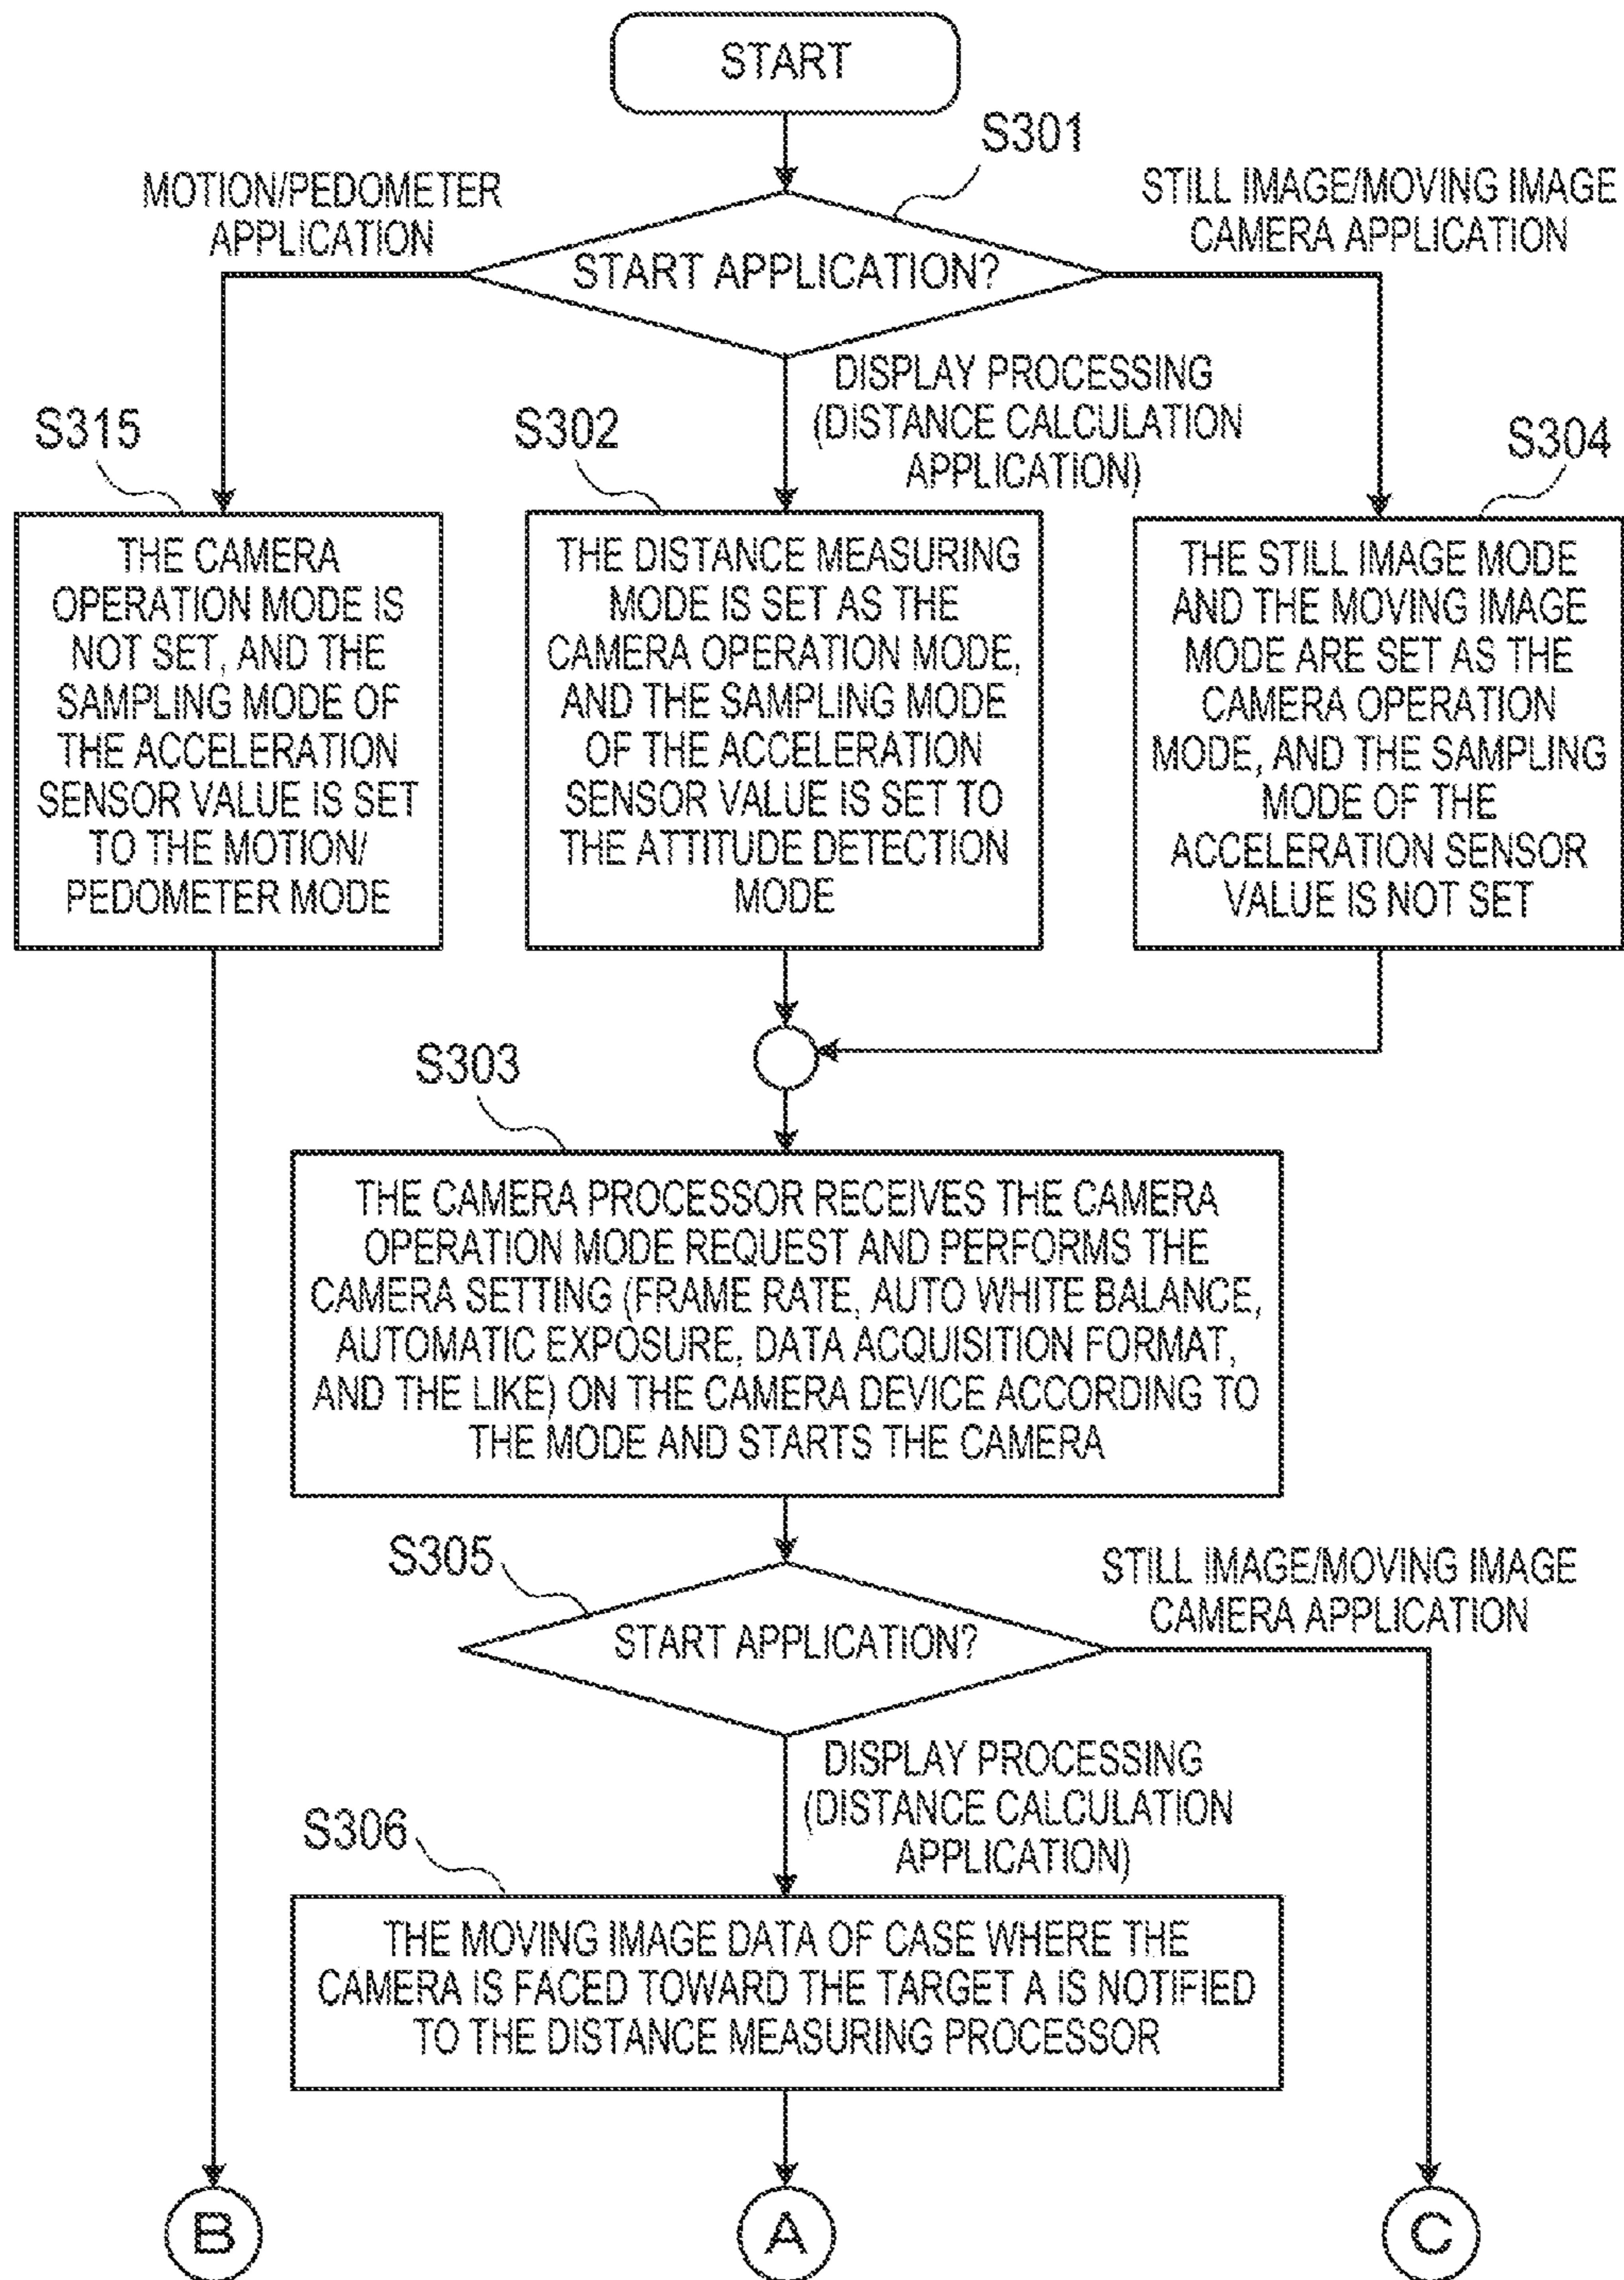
START

S301

MOTION/PEDOMETER APPLICATION

START APPLICATION?

STILL IMAGE/MOVING IMAGE CAMERA APPLICATION

DISPLAY PROCESSING (DISTANCE CALCULATION APPLICATION)

S315

THE CAMERA OPERATION MODE IS NOT SET, AND THE SAMPLING MODE OF THE ACCELERATION SENSOR VALUE IS SET TO THE MOTION/ PEDOMETER MODE

S302

THE DISTANCE MEASURING MODE IS SET AS THE CAMERA OPERATION MODE, AND THE SAMPLING MODE OF THE ACCELERATION SENSOR VALUE IS SET TO THE ATTITUDE DETECTION MODE

S304

THE STILL IMAGE MODE AND THE MOVING IMAGE MODE ARE SET AS THE CAMERA OPERATION MODE, AND THE SAMPLING MODE OF THE ACCELERATION SENSOR VALUE IS NOT SET

S303

THE CAMERA PROCESSOR RECEIVES THE CAMERA OPERATION MODE REQUEST AND PERFORMS THE CAMERA SETTING (FRAME RATE, AUTO WHITE BALANCE, AUTOMATIC EXPOSURE, DATA ACQUISITION FORMAT, AND THE LIKE) ON THE CAMERA DEVICE ACCORDING TO THE MODE AND STARTS THE CAMERA

S305

START APPLICATION?

STILL IMAGE/MOVING IMAGE CAMERA APPLICATION

DISPLAY PROCESSING (DISTANCE CALCULATION APPLICATION)

S306

THE MOVING IMAGE DATA OF CASE WHERE THE CAMERA IS FACED TOWARD THE TARGET A IS NOTIFIED TO THE DISTANCE MEASURING PROCESSOR

B

A

C